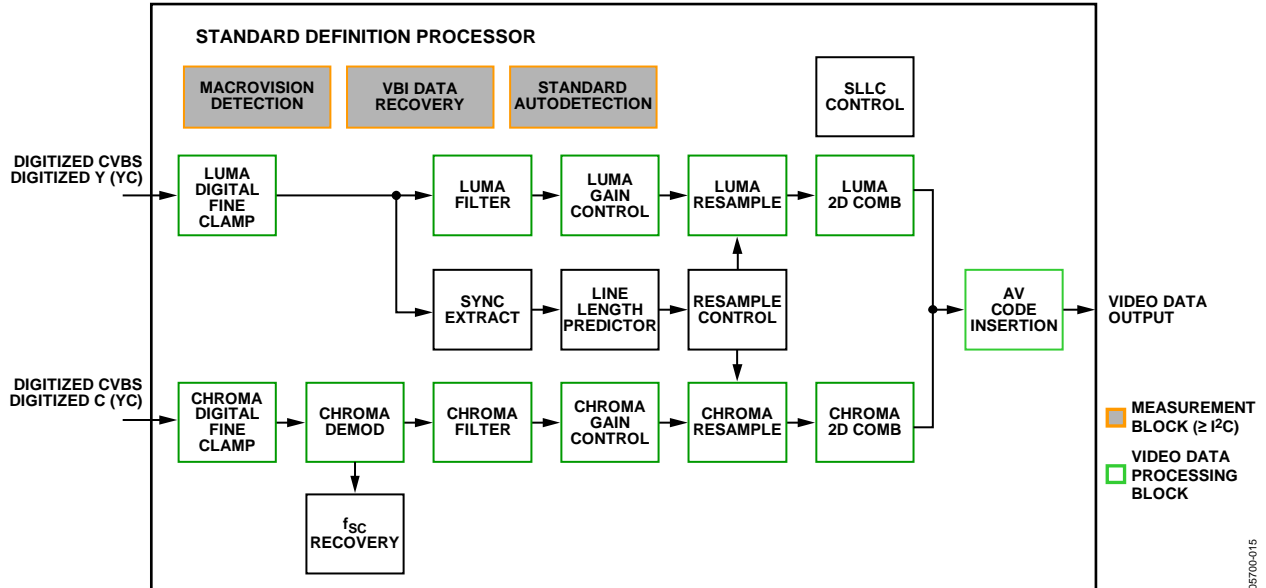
STANDARD DEFINITION PROCESSOR

MACROVISION DETECTION

VBI DATA RECOVERY

STANDARD AUTODETECTION

SLLC CONTROL

DIGITIZED CVBS
DIGITIZED Y (YC)

LUMA DIGITAL FINE CLAMP

LUMA FILTER

LUMA GAIN CONTROL

LUMA RESAMPLE

LUMA 2D COMB

SYNC EXTRACT

LINE LENGTH PREDICTOR

RESAMPLE CONTROL

AV CODE INSERTION

VIDEO DATA OUTPUT

DIGITIZED CVBS
DIGITIZED C (YC)

CHROMA DIGITAL FINE CLAMP

CHROMA DEMOD

CHROMA FILTER

CHROMA GAIN CONTROL

CHROMA RESAMPLE

CHROMA 2D COMB

$f_{SC}$ RECOVERY

MEASUREMENT BLOCK (≥ I$^2$C)

VIDEO DATA PROCESSING BLOCK

05700-015